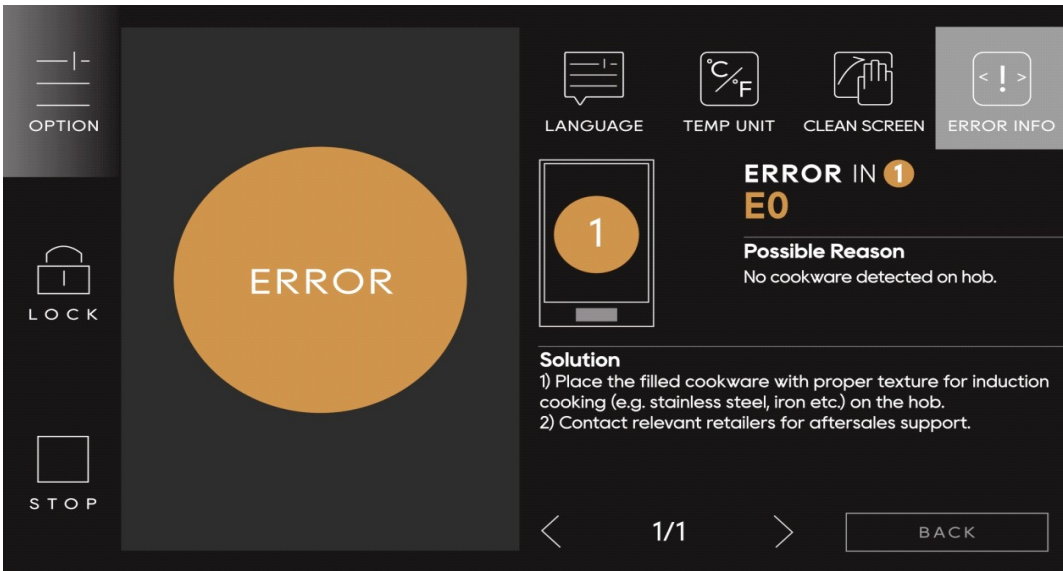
OPTION

LOCK

STOP

ERROR

LANGUAGE

TEMP UNIT

CLEAN SCREEN

ERROR INFO

1

ERROR IN 1
E0

Possible Reason
No cookware detected on hob.

Solution
1) Place the filled cookware with proper texture for induction cooking (e.g. stainless steel, iron etc.) on the hob.
2) Contact relevant retailers for aftersales support.

<
1/1
>
BACK